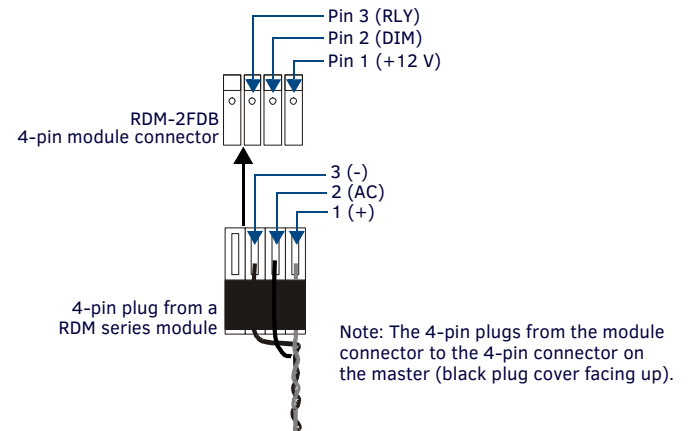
Pin 3 (RLY)
Pin 2 (DIM)
Pin 1 (+12 V)

RDM-2FDB
4-pin module connector

3 (-)
2 (AC)
1 (+)

4-pin plug from a
RDM series module

Note: The 4-pin plugs from the module connector to the 4-pin connector on the master (black plug cover facing up).